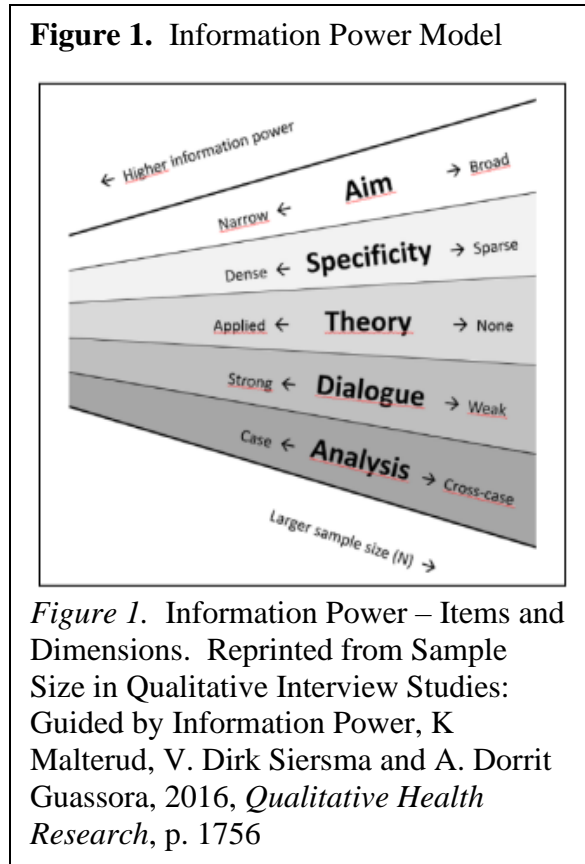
**Figure 1.** Information Power Model

← Higher information power

Narrow ← Aim → Broad

Dense ← Specificity → Sparse

Applied ← Theory → None

Strong ← Dialogue → Weak

Case ← Analysis → Cross-case

Larger sample size (N) →

*Figure 1.* Information Power – Items and Dimensions. Reprinted from Sample Size in Qualitative Interview Studies: Guided by Information Power, K Malterud, V. Dirk Siersma and A. Dorrit Guassora, 2016, *Qualitative Health Research*, p. 1756